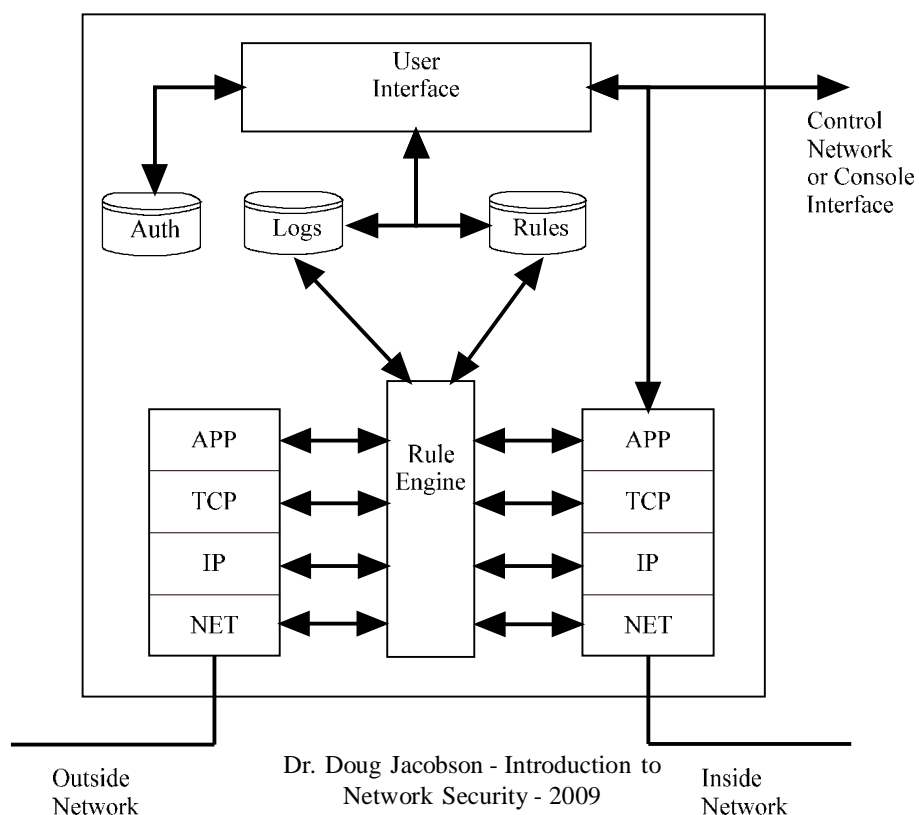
User Interface

Control Network or Console Interface

Auth

Logs

Rules

APP

TCP

IP

NET

Rule Engine

APP

TCP

IP

NET

Outside Network

Dr. Doug Jacobson - Introduction to Network Security - 2009

Inside Network